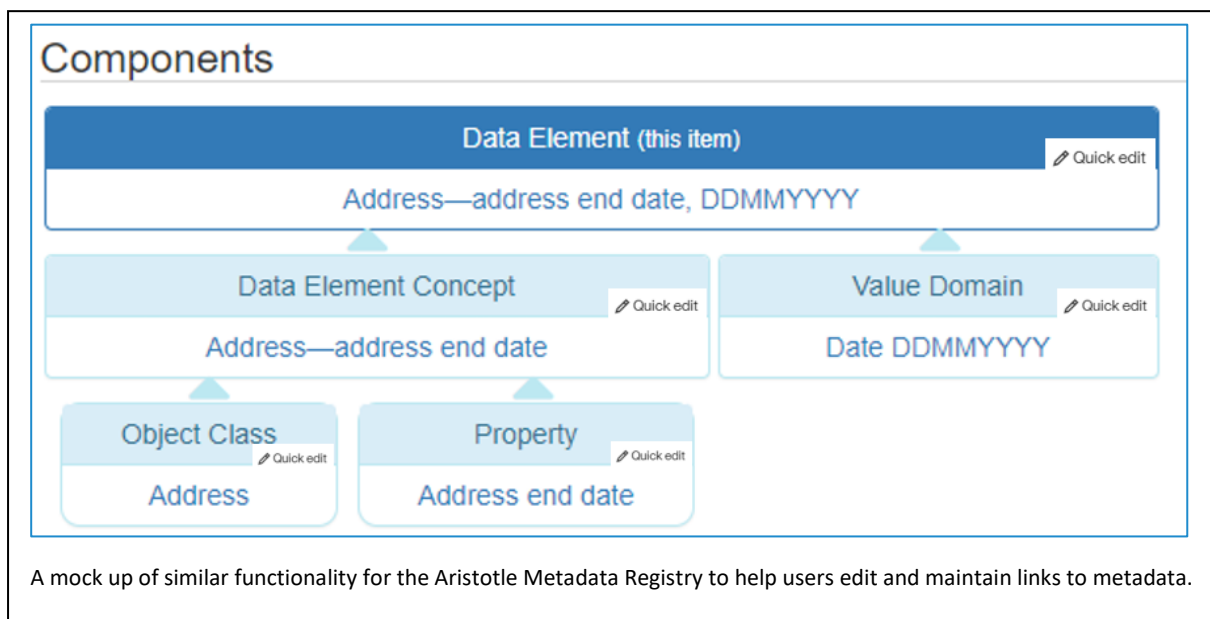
Components

Data Element (this item)

Quick edit

Address—address end date, DDMMYYYY

Data Element Concept

Quick edit

Address—address end date

Value Domain

Quick edit

Date DDMMYYYY

Object Class

Quick edit

Address

Property

Quick edit

Address end date

A mock up of similar functionality for the Aristotle Metadata Registry to help users edit and maintain links to metadata.